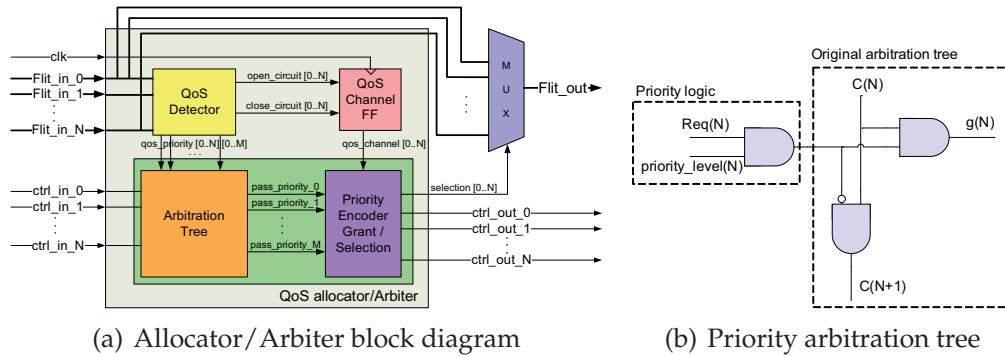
clk
Flit_in_0
Flit_in_1
:
Flit_in_N
QoS Detector
open_circuit [0..N]
close_circuit [0..N]
QoS Channel FF
M U X
Flit_out
qos_priority [0..N]
[0..N]
qos_channel [0..N]
selection [0..N]
ctrl_in_0
ctrl_in_1
:
ctrl_in_N
Arbitration Tree
pass_priority_0
pass_priority_1
:
pass_priority_M
Priority Encoder Grant / Selection
ctrl_out_0
ctrl_out_1
:
ctrl_out_N
QoS allocator/Arbiter

(a) Allocator/Arbiter block diagram

Original arbitration tree
Priority logic
C(N)
Req(N)
priority_level(N)
g(N)
C(N+1)

(b) Priority arbitration tree